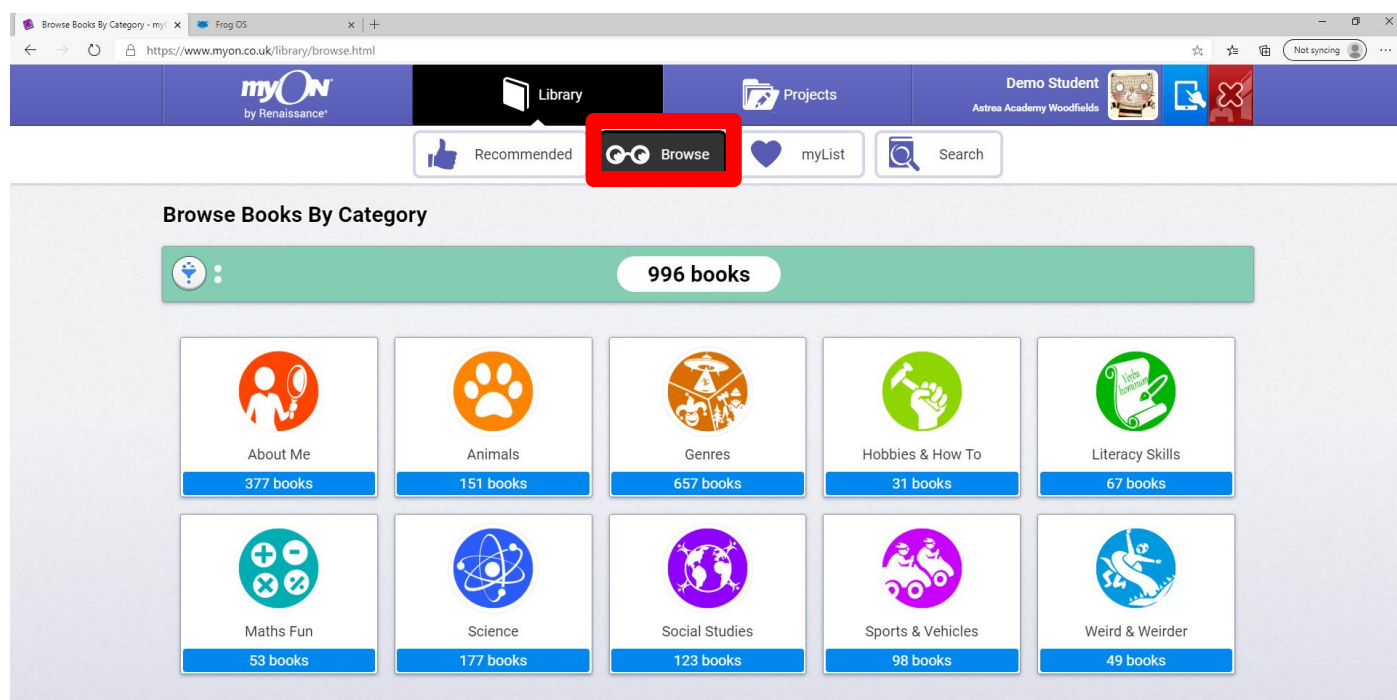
Browse Books By Category - myO ×
Frog OS ×
https://www.myon.co.uk/library/browse.html
Not syncing

myON by Renaissance
Library
Projects
Demo Student
Astrea Academy Woodfields

Recommended
Browse
myList
Search

Browse Books By Category

996 books

About Me
377 books

Animals
151 books

Genres
657 books

Hobbies & How To
31 books

Literacy Skills
67 books

Maths Fun
53 books

Science
177 books

Social Studies
123 books

Sports & Vehicles
98 books

Weird & Weirder
49 books